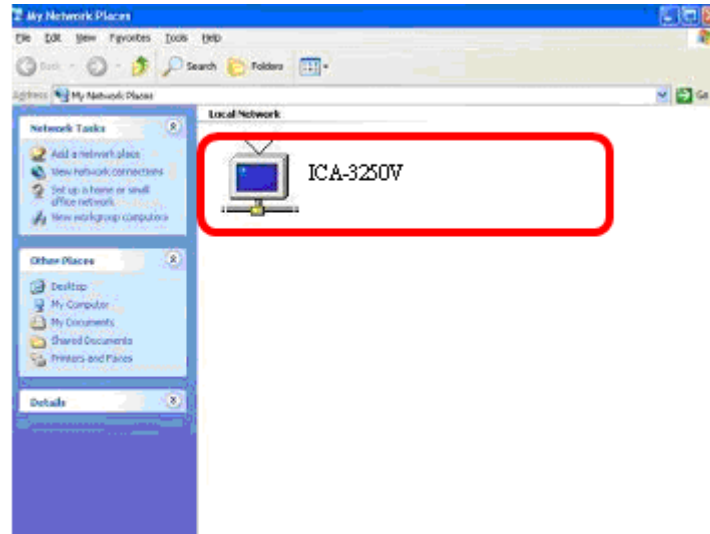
My Network Places

File Edit View Favorites Tools Help

Back Search Folders

Address My Network Places

Go

Network Tasks

Add a network place
View network connections
Set up a home or small office network
View workgroup computers

Other Places

Desktop
My Computer
My Documents
Shared Documents
Printers and Faxes

Details

Local Network

ICA-3250V